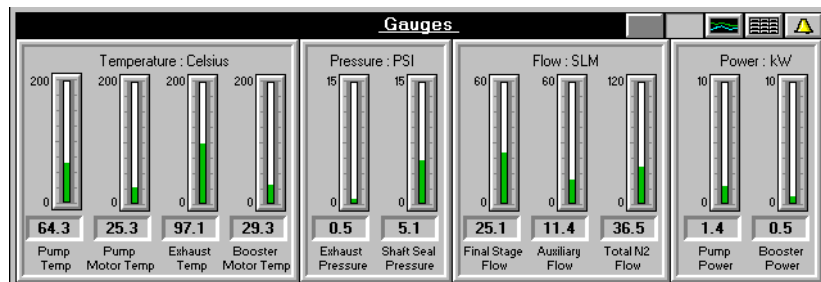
Gauges

Temperature : Celsius

200
0
64.3
Pump Temp

200
0
25.3
Pump Motor Temp

200
0
97.1
Exhaust Temp

200
0
29.3
Booster Motor Temp

Pressure : PSI

15
0
0.5
Exhaust Pressure

15
0
5.1
Shaft Seal Pressure

Flow : SLM

60
0
25.1
Final Stage Flow

60
0
11.4
Auxiliary Flow

120
0
36.5
Total N2 Flow

Power : kW

10
0
1.4
Pump Power

10
0
0.5
Booster Power